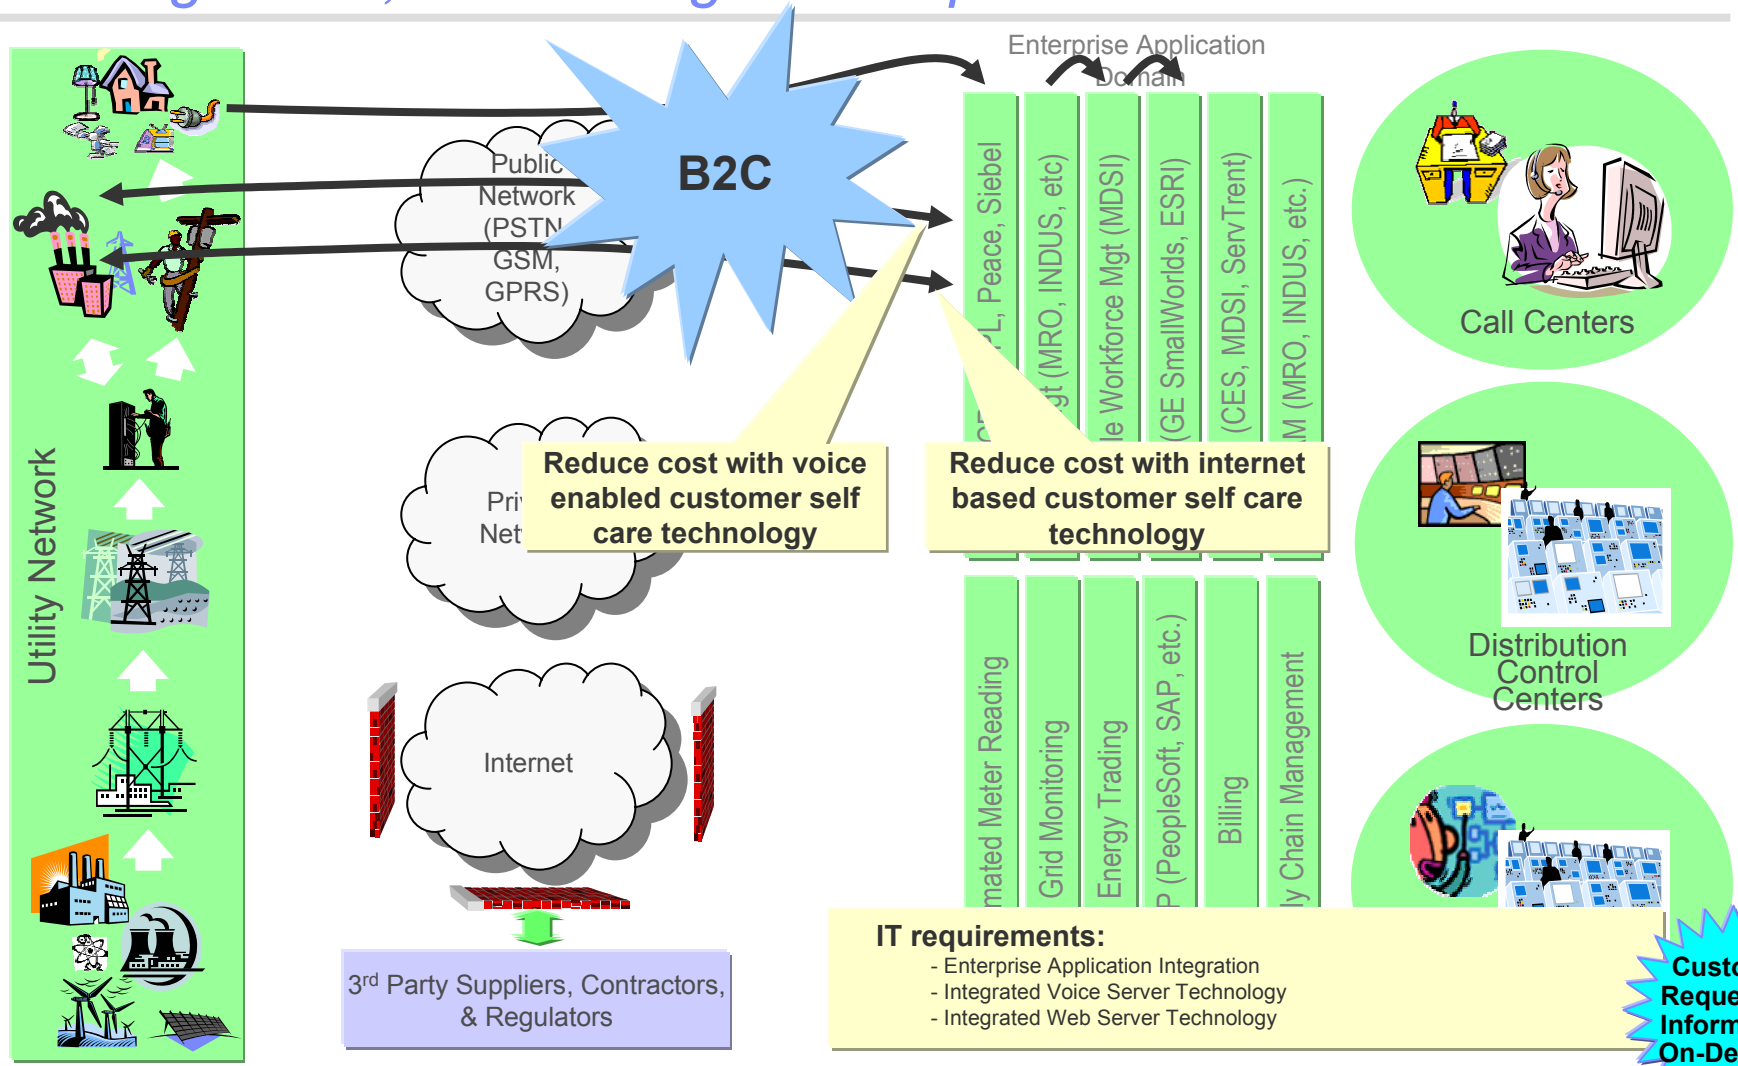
Utility Network

Public Network (PSTN GSM, GPRS)

B2C

Enterprise Application Domain

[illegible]L, Peace, Siebel

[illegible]gt (MRO, INDUS, etc)

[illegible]e Workforce Mgt (MDSI)

(GE SmallWorlds, ESRI)

(CES, MDSI, ServTrent)

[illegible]M (MRO, INDUS, etc.)

Call Centers

Pri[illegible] Net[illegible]

Reduce cost with voice enabled customer self care technology

Reduce cost with internet based customer self care technology

Distribution Control Centers

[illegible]mated Meter Reading

Grid Monitoring

Energy Trading

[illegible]P (PeopleSoft, SAP, etc.)

Billing

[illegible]y Chain Management

Internet

3rd Party Suppliers, Contractors, & Regulators

IT requirements:
- Enterprise Application Integration
- Integrated Voice Server Technology
- Integrated Web Server Technology

Custo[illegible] Reque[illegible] Inform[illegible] On-De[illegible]